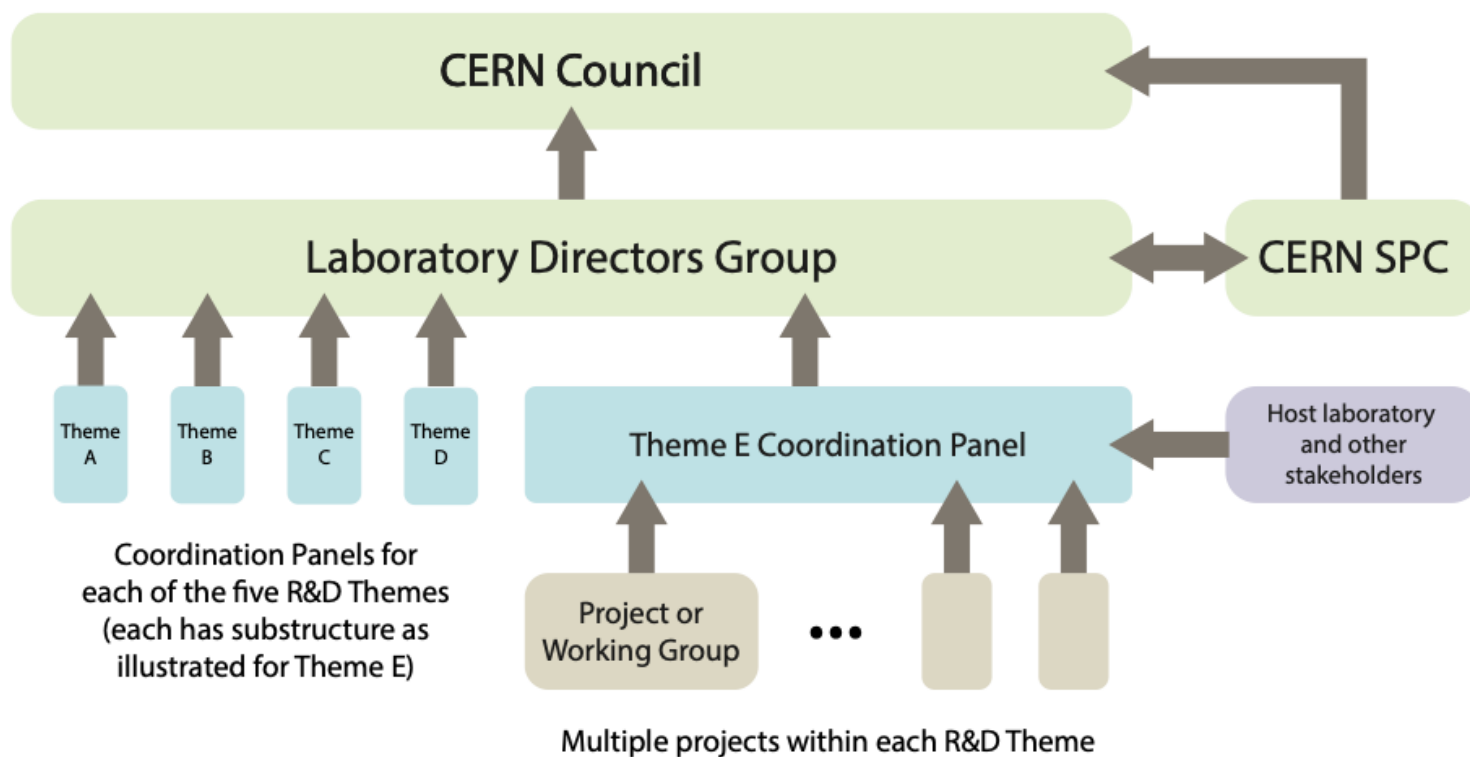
CERN Council

Laboratory Directors Group

CERN SPC

Theme A

Theme B

Theme C

Theme D

Theme E Coordination Panel

Host laboratory and other stakeholders

Coordination Panels for each of the five R&D Themes (each has substructure as illustrated for Theme E)

Project or Working Group

•••

Multiple projects within each R&D Theme